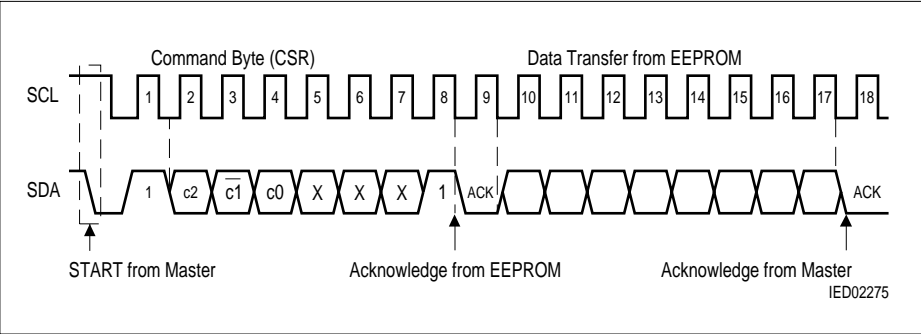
Command Byte (CSR)

Data Transfer from EEPROM

SCL

1 2 3 4 5 6 7 8 9 10 11 12 13 14 15 16 17 18

SDA

1 c2 $\overline{c1}$ c0 X X X 1 ACK ACK

START from Master

Acknowledge from EEPROM

Acknowledge from Master

IED02275